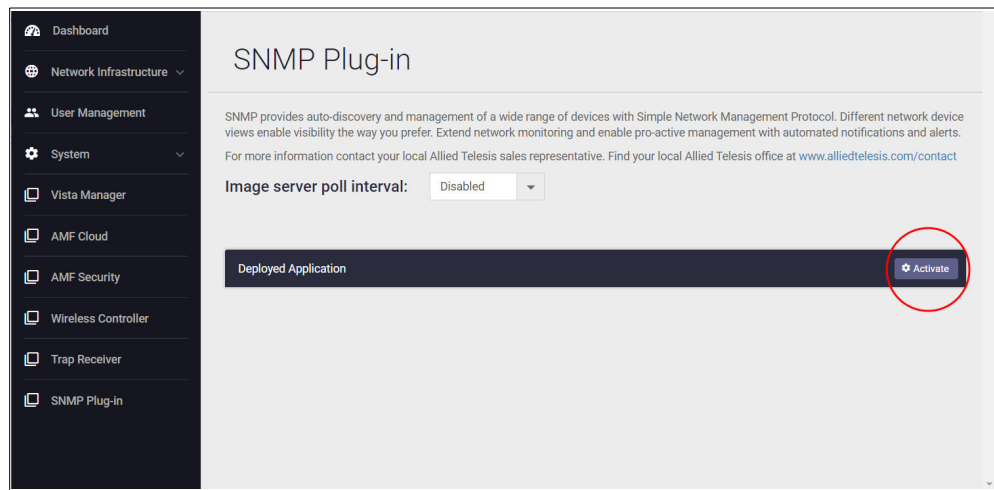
Dashboard
Network Infrastructure
User Management
System
Vista Manager
AMF Cloud
AMF Security
Wireless Controller
Trap Receiver
SNMP Plug-in

SNMP Plug-in

SNMP provides auto-discovery and management of a wide range of devices with Simple Network Management Protocol. Different network device views enable visibility the way you prefer. Extend network monitoring and enable pro-active management with automated notifications and alerts.

For more information contact your local Allied Telesis sales representative. Find your local Allied Telesis office at www.alliedtelesis.com/contact

Image server poll interval: Disabled

Deployed Application
Activate